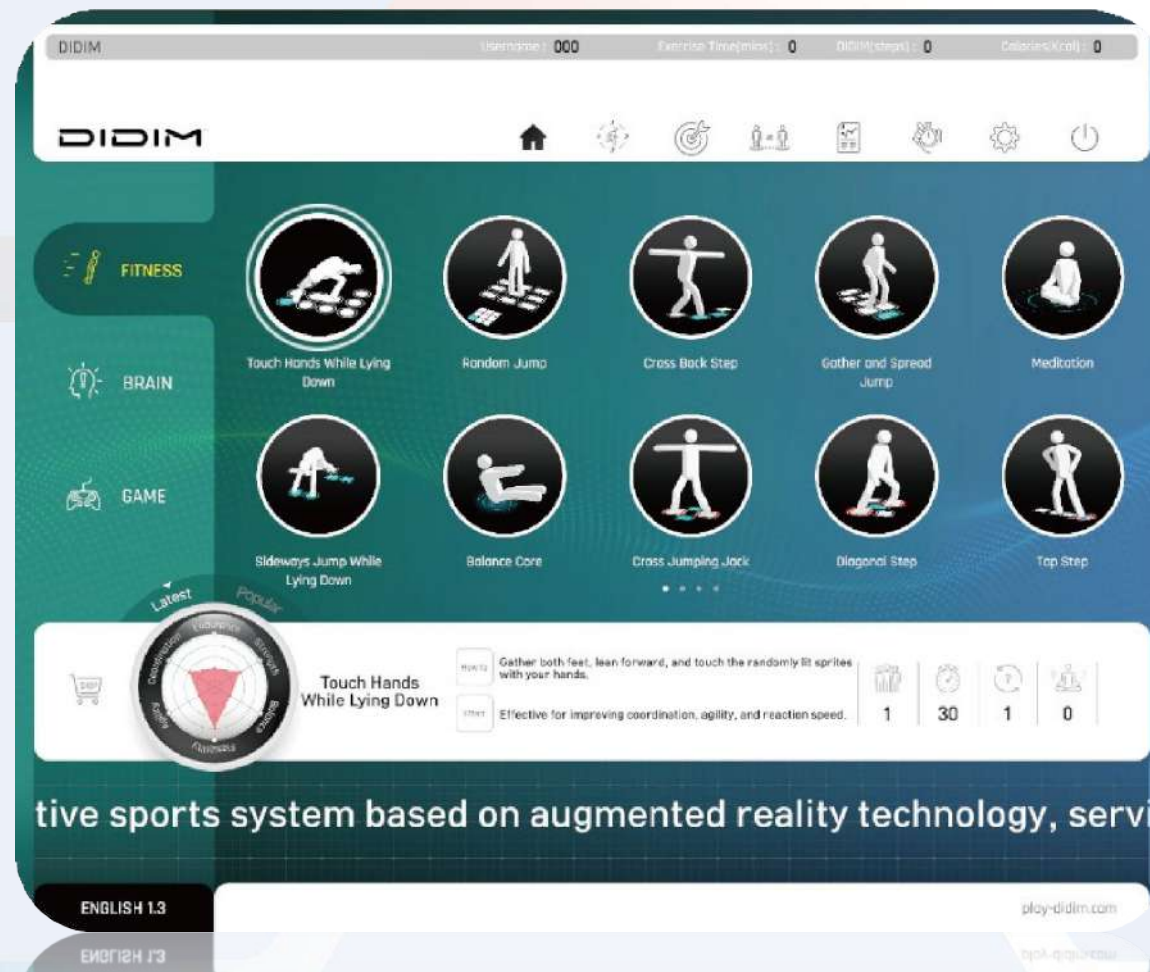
DIDIM Username : 000 Exercise Time(mins) : 0 DIDIM(steps) : 0 Calories(Kcal) : 0

DIDIM

FITNESS

BRAIN

GAME

Touch Hands While Lying Down

Random Jump

Cross Back Step

Gather and Spread Jump

Meditation

Sideways Jump While Lying Down

Balance Core

Cross Jumping Jack

Diagonal Step

Tap Step

Latest Popular

Endurance Strength Balance Flexibility Agility Coordination

Touch Hands While Lying Down

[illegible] Gather both feet, lean forward, and touch the randomly lit sprites with your hands.

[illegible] Effective for improving coordination, agility, and reaction speed.

1 30 1 0

tive sports system based on augmented reality technology, servi

ENGLISH 1.3

play-didim.com